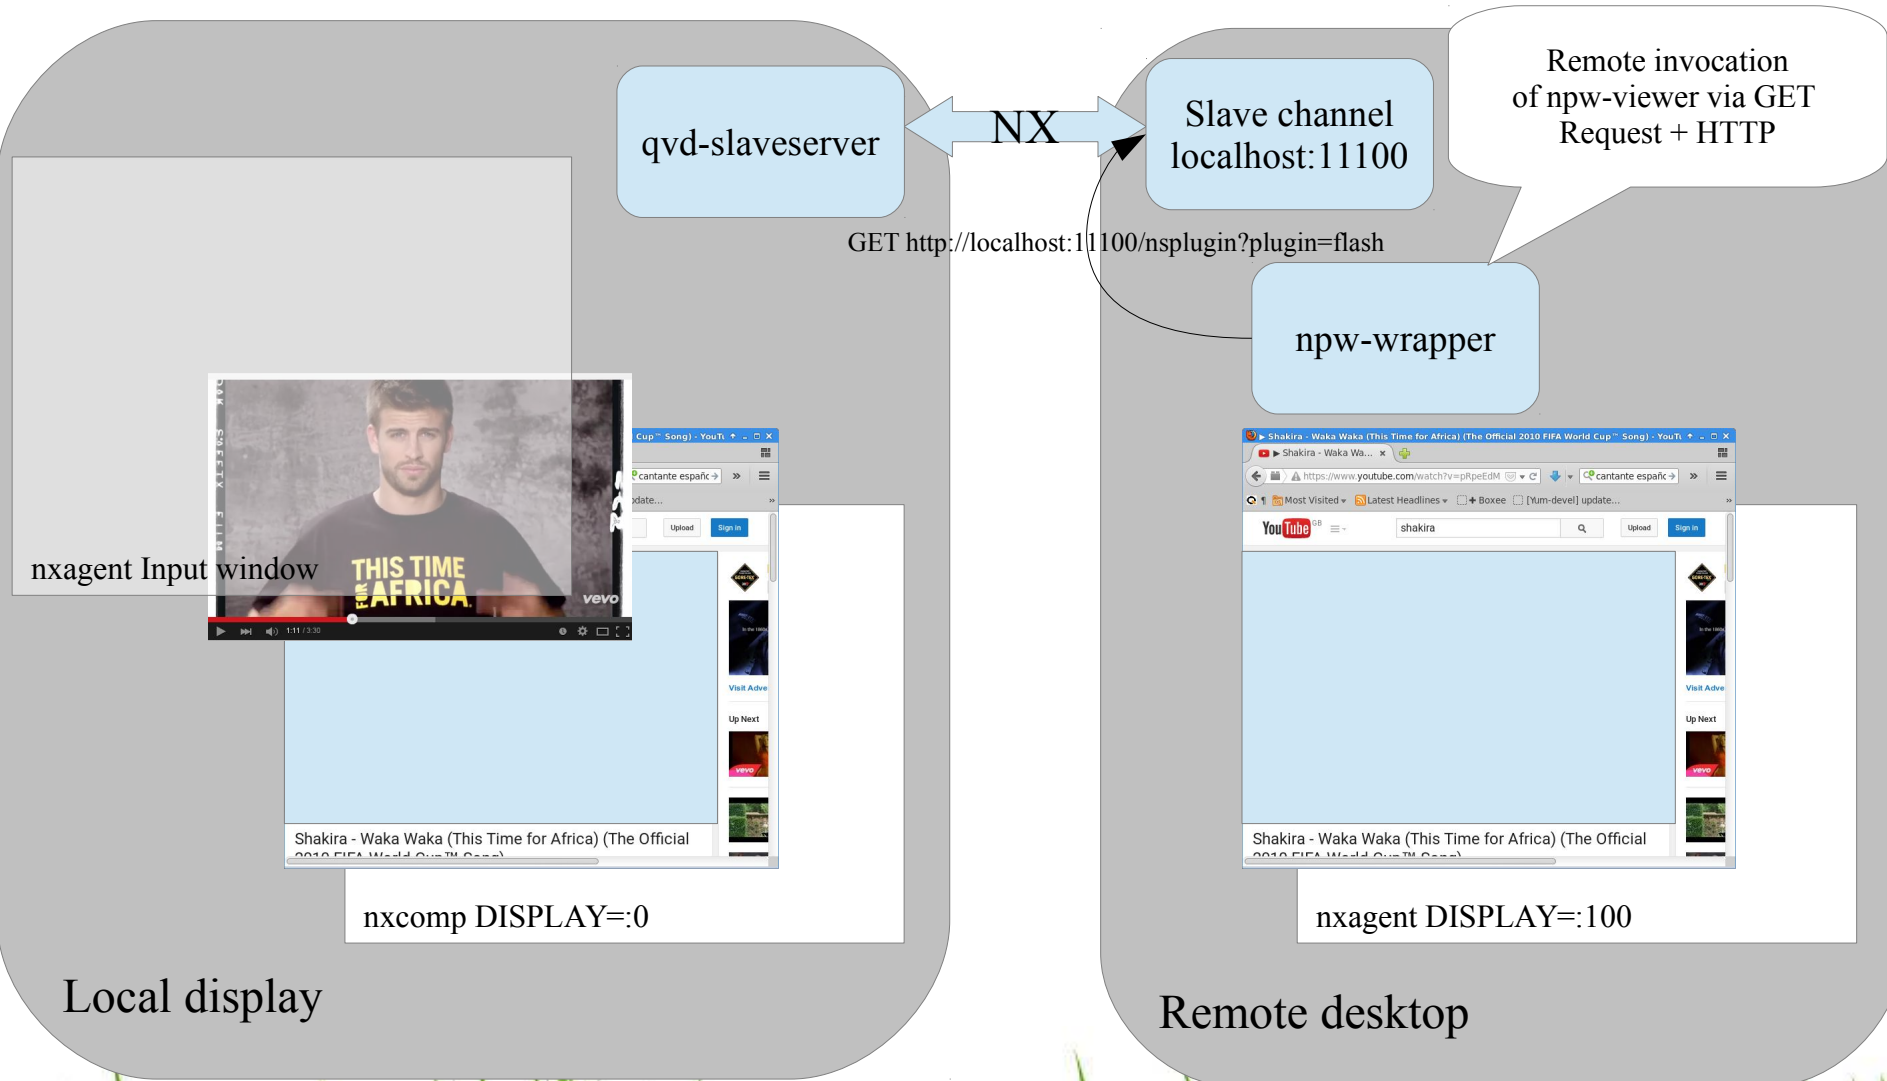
qvd-slaveserver

NX

Slave channel
localhost:11100

Remote invocation of npw-viewer via GET Request + HTTP

GET http://localhost:11100/nsplugin?plugin=flash

npw-wrapper

nxagent Input window

THIS TIME FOR AFRICA

vevo

1:11 / 3:30

Cup™ Song) - YouTu

cantante españc

pdate...

Upload

Sign in

Visit Adve

Up Next

Shakira - Waka Waka (This Time for Africa) (The Official

nxcomp DISPLAY=:0

Local display

Shakira - Waka Waka (This Time for Africa) (The Official 2010 FIFA World Cup™ Song) - YouTu

Shakira - Waka Wa...

https://www.youtube.com/watch?v=pRpeEdM

cantante españc

Most Visited

Latest Headlines

Boxee

[Yum-devel] update...

YouTube GB

shakira

Upload

Sign in

Visit Adve

Up Next

Shakira - Waka Waka (This Time for Africa) (The Official

nxagent DISPLAY=:100

Remote desktop